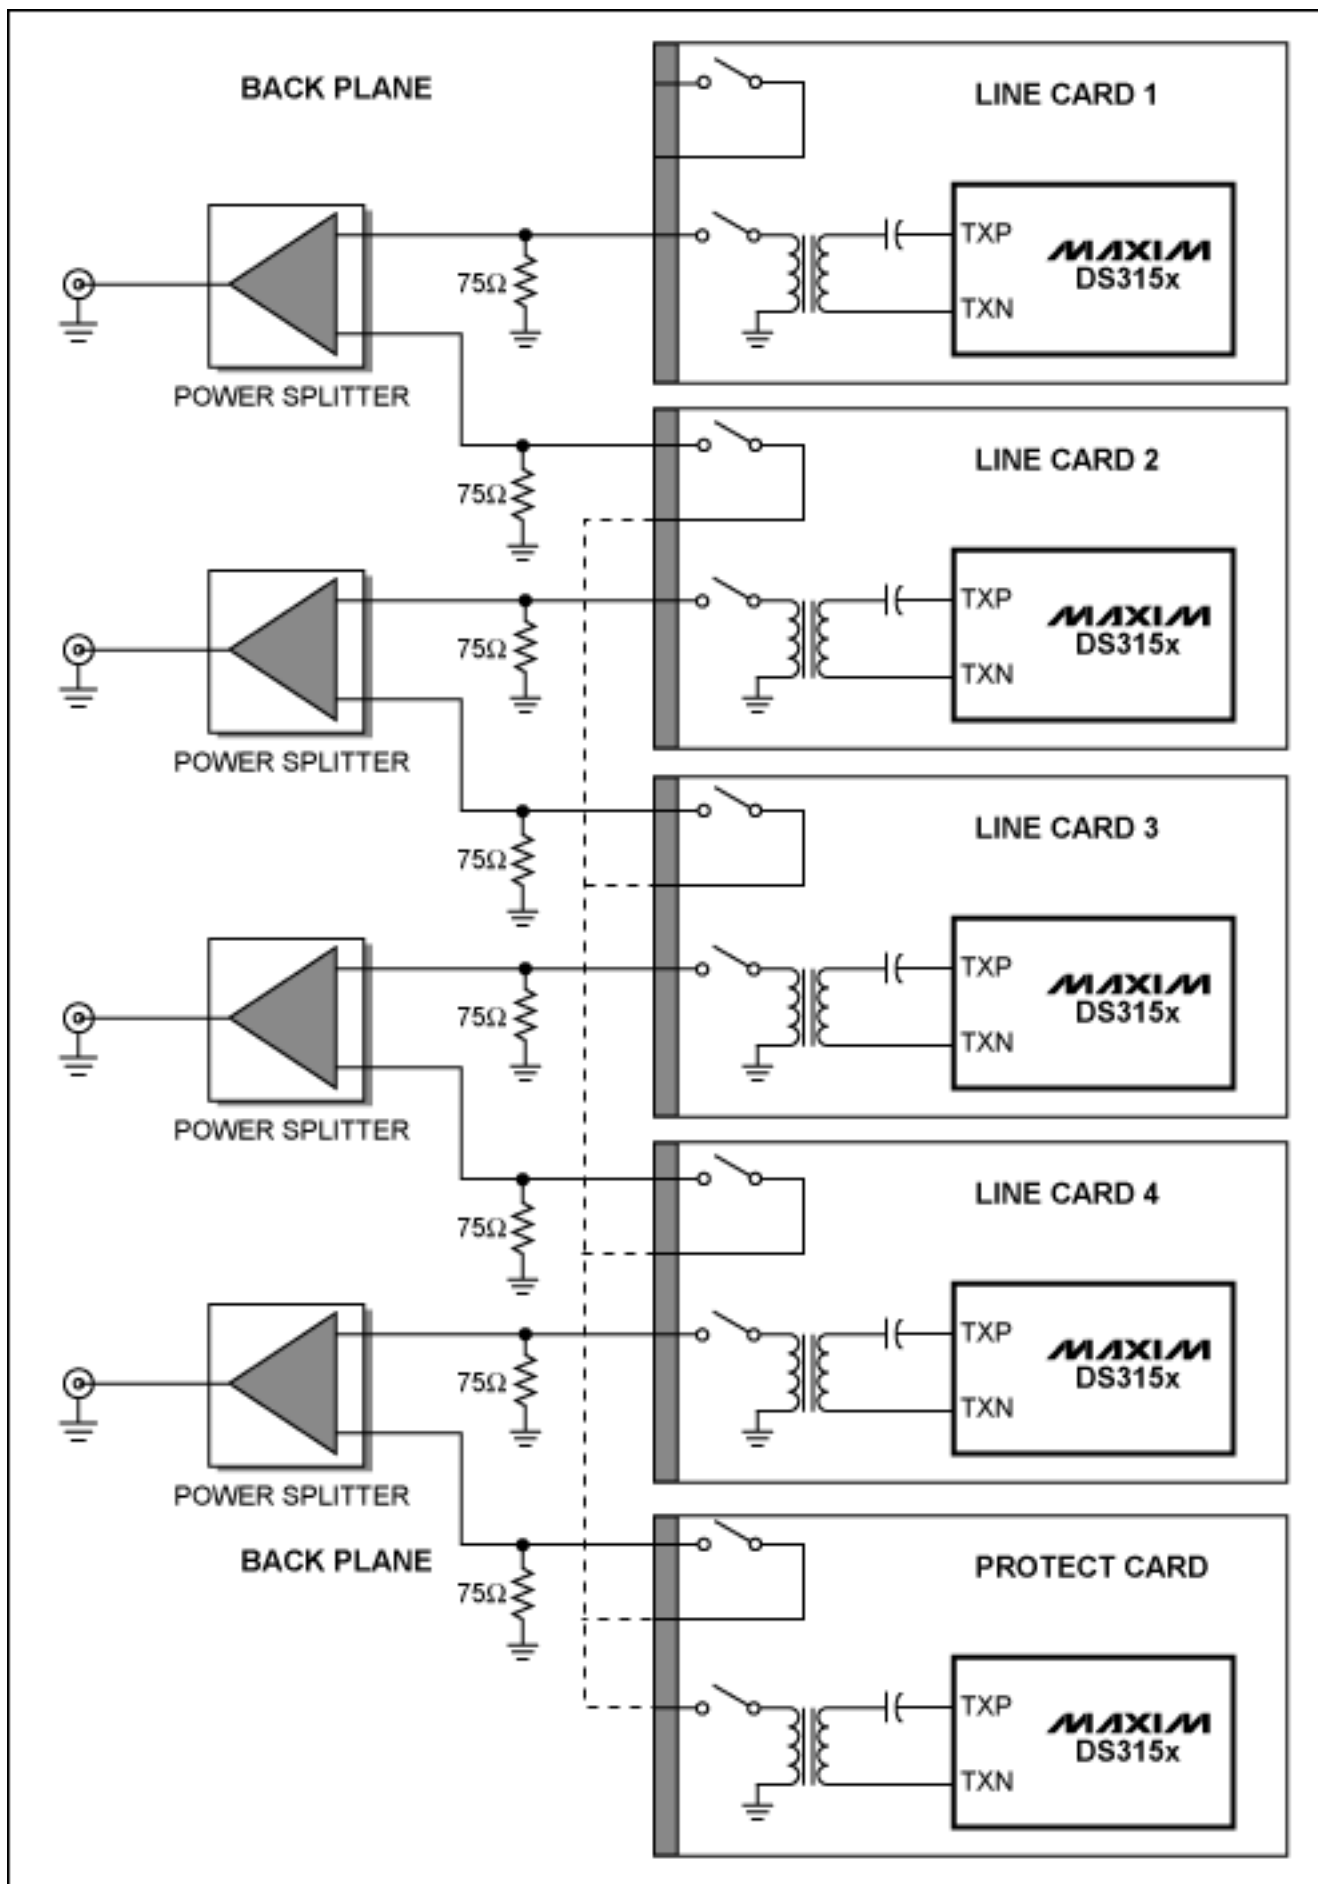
BACK PLANE

LINE CARD 1

TXP

MAXIM
DS315x

TXN

75Ω

POWER SPLITTER

LINE CARD 2

75Ω

TXP

MAXIM
DS315x

75Ω

TXN

POWER SPLITTER

LINE CARD 3

75Ω

TXP

MAXIM
DS315x

75Ω

TXN

POWER SPLITTER

LINE CARD 4

75Ω

TXP

MAXIM
DS315x

75Ω

TXN

POWER SPLITTER

BACK PLANE

PROTECT CARD

75Ω

TXP

MAXIM
DS315x

TXN